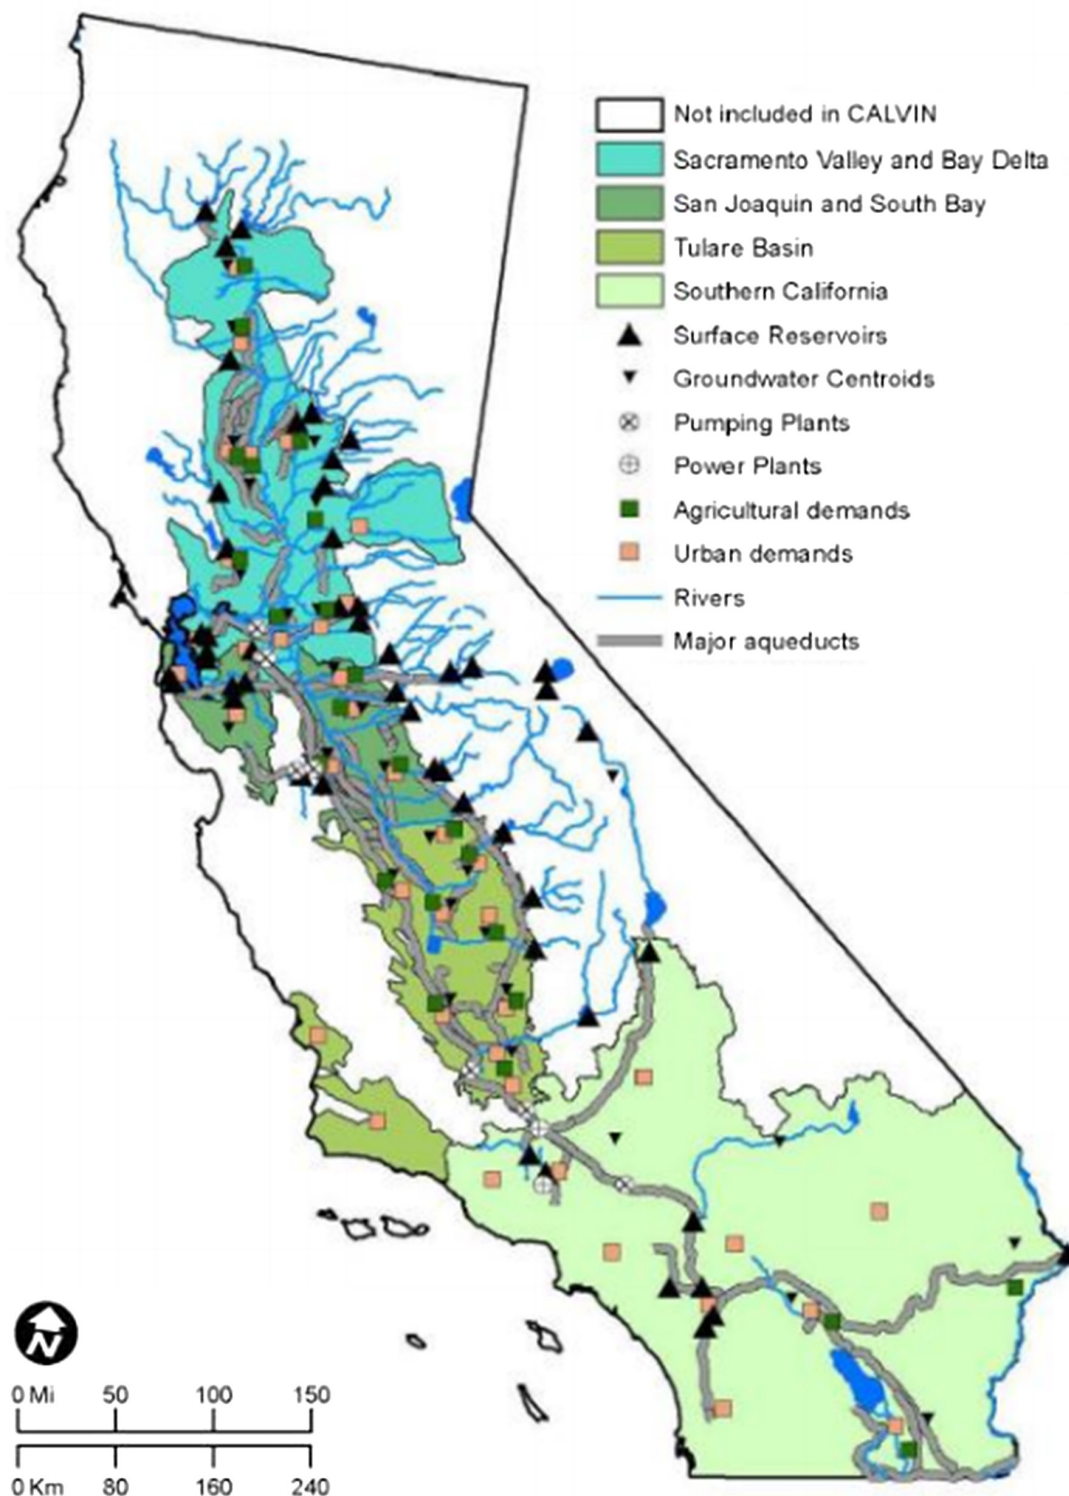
Not included in CALVIN
Sacramento Valley and Bay Delta
San Joaquin and South Bay
Tulare Basin
Southern California
Surface Reservoirs
Groundwater Centroids
Pumping Plants
Power Plants
Agricultural demands
Urban demands
Rivers
Major aqueducts

N

0 Mi 50 100 150
0 Km 80 160 240